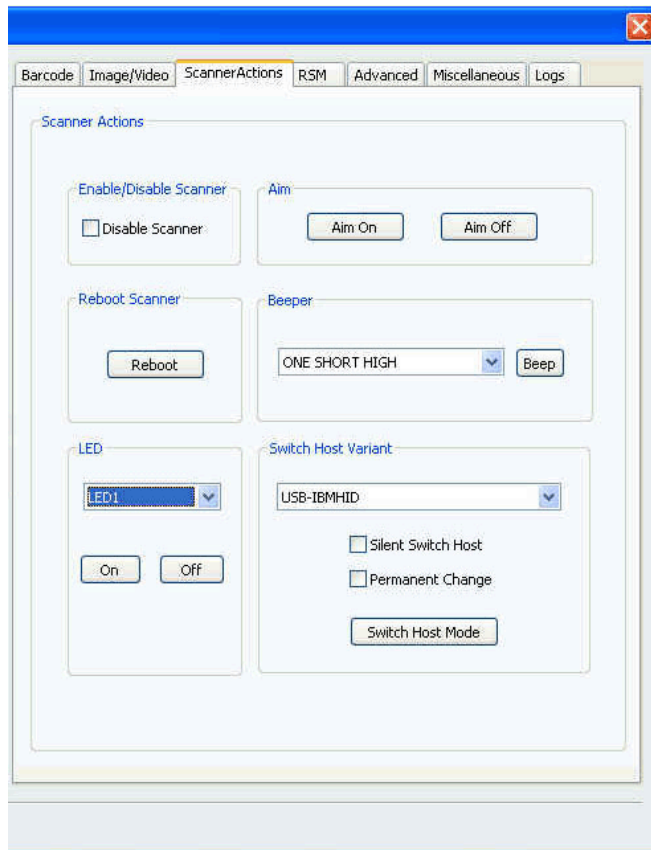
Barcode | Image/Video | ScannerActions | RSM | Advanced | Miscellaneous | Logs

Scanner Actions

Enable/Disable Scanner
Disable Scanner

Aim
Aim On
Aim Off

Reboot Scanner
Reboot

Beeper
ONE SHORT HIGH
Beep

LED
LED1
On
Off

Switch Host Variant
USB-IBMHID
Silent Switch Host
Permanent Change
Switch Host Mode